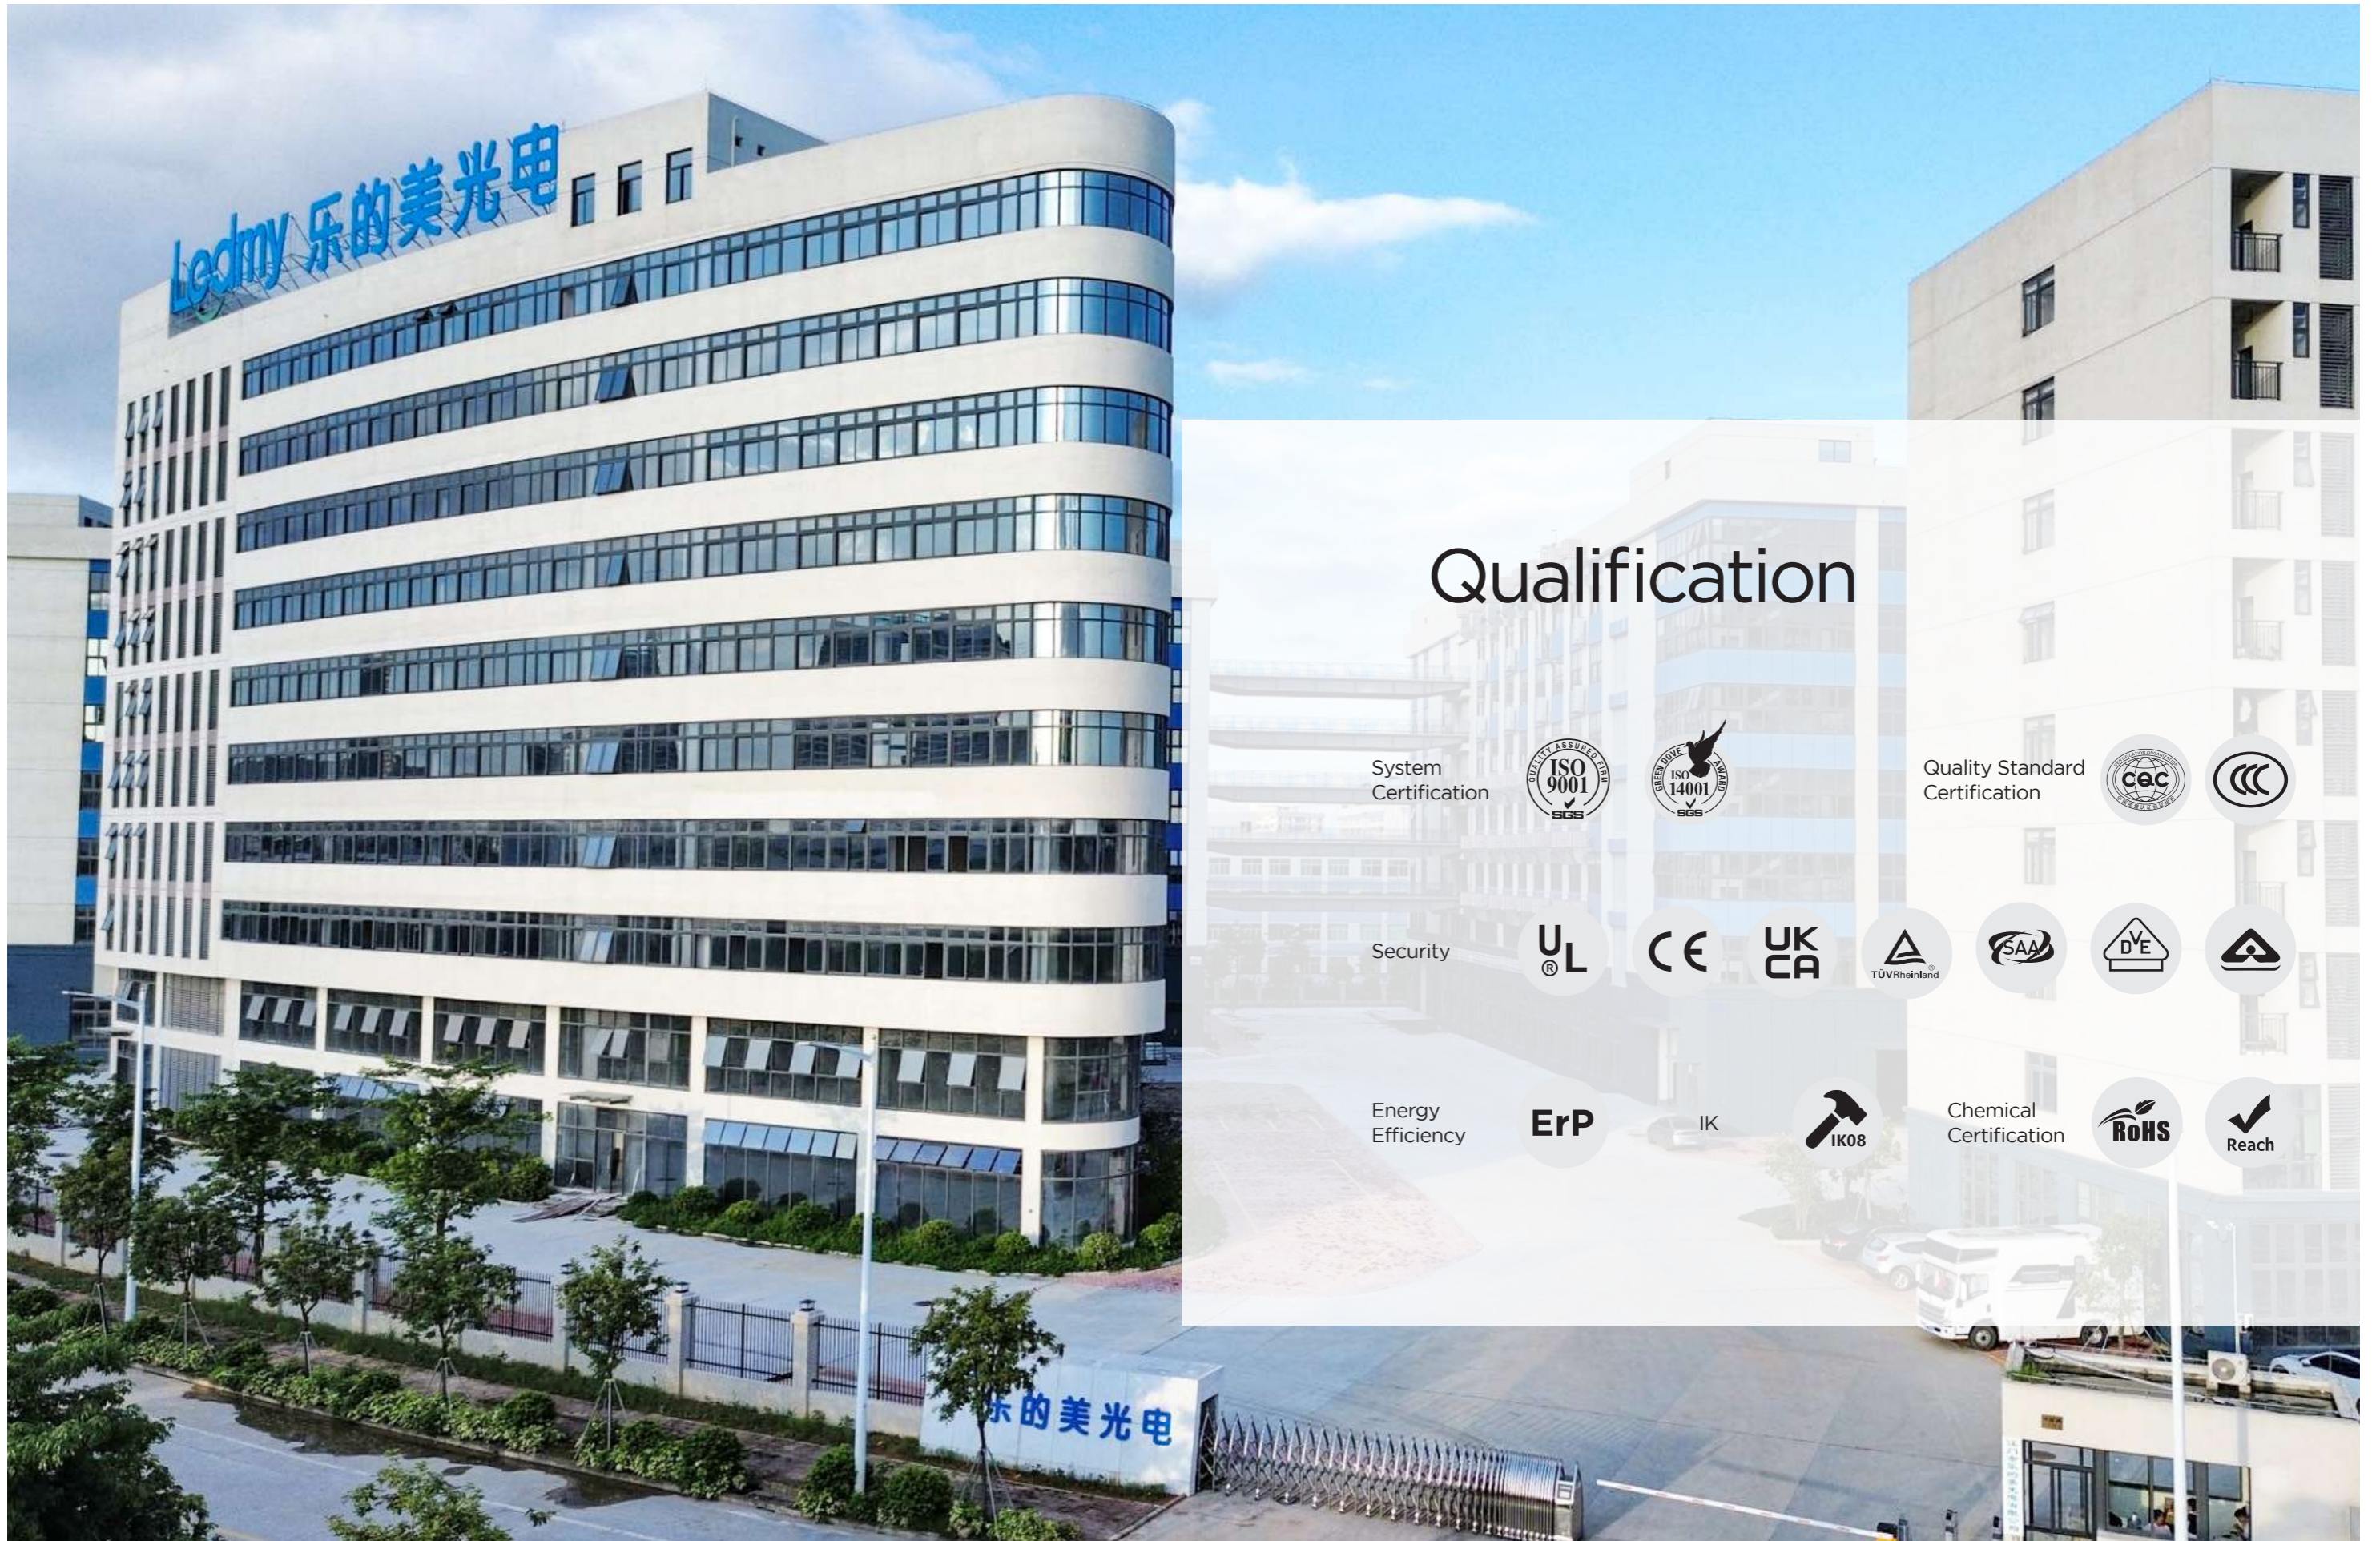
Ledmy 乐的美光电

Qualification

System Certification

QUALITY ASSURED FIRM ISO 9001 SGS

GREEN DOVE AWARD ISO 14001 SGS

Quality Standard Certification

CQC

CCC

Security

UL

CE

UK CA

TÜVRheinland

SAA

DVE

Energy Efficiency

ErP

IK

IK08

Chemical Certification

RoHS

Reach

乐的美光电